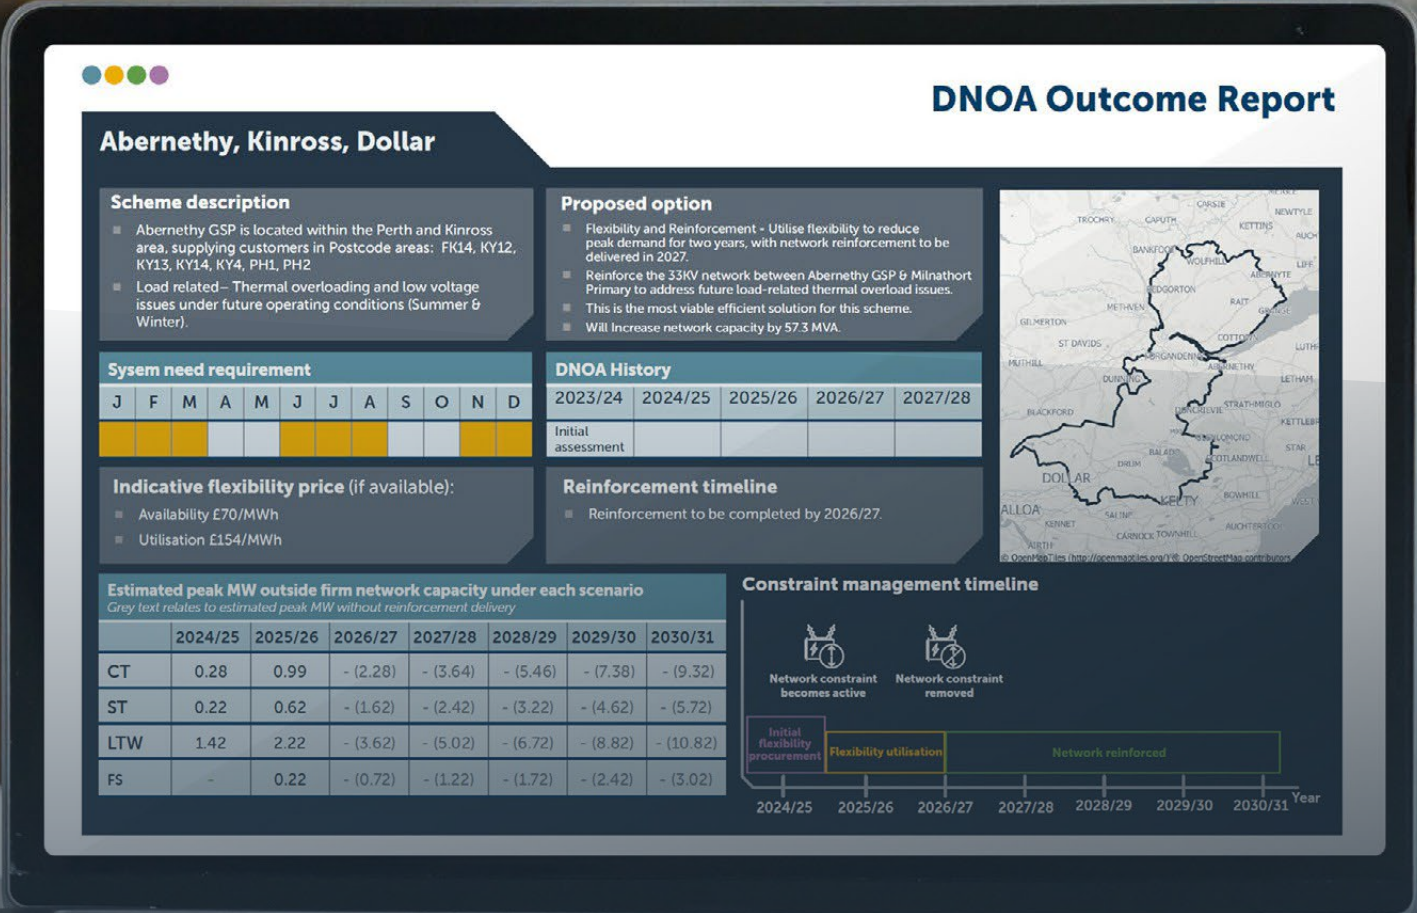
DNOA Outcome Report

Abernethy, Kinross, Dollar

Scheme description

Abernethy GSP is located within the Perth and Kinross area, supplying customers in Postcode areas: FK14, KY12, KY13, KY14, KY4, PH1, PH2

Load related– Thermal overloading and low voltage issues under future operating conditions (Summer & Winter).

Proposed option

Flexibility and Reinforcement - Utilise flexibility to reduce peak demand for two years, with network reinforcement to be delivered in 2027.

Reinforce the 33KV network between Abernethy GSP & Milnathort Primary to address future load-related thermal overload issues.

This is the most viable efficient solution for this scheme.

Will Increase network capacity by 57.3 MVA.

TROCHRY CAPUTH CARSIE NEWTYLE KETTINS BANKFOOT WOLFHILL ABERNYTE EDGORTON RAIT METHVEN GILMERTON ST DAVIDS COTTOWN MUTHILL ABERNETHY DUNNING BLACKFORD STRATHMIGLO DRUM BALADO DOLLAR KELTY ALLOA KENNET SALINE CARNOCK TOWNHILL BOWHILL AUCHTERTOOL LETHAM KETTLEBRIDGE STAR LUTHRIE LIFF AUCHTERHOUSE

© OpenMapTiles (http://openmaptiles.org/) © OpenStreetMap contributors

Sysem need requirement

| J | F | M | A | M | J | J | A | S | O | N | D |
|---|---|---|---|---|---|---|---|---|---|---|---|
| | | | | | | | | | | | |

DNOA History

| 2023/24 | 2024/25 | 2025/26 | 2026/27 | 2027/28 |
|---|---|---|---|---|
| Initial assessment | | | | |

Indicative flexibility price (if available):

Availability £70/MWh

Utilisation £154/MWh

Reinforcement timeline

Reinforcement to be completed by 2026/27.

Estimated peak MW outside firm network capacity under each scenario
Grey text relates to estimated peak MW without reinforcement delivery

| | 2024/25 | 2025/26 | 2026/27 | 2027/28 | 2028/29 | 2029/30 | 2030/31 |
|---|---|---|---|---|---|---|---|
| CT | 0.28 | 0.99 | - (2.28) | - (3.64) | - (5.46) | - (7.38) | - (9.32) |
| ST | 0.22 | 0.62 | - (1.62) | - (2.42) | - (3.22) | - (4.62) | - (5.72) |
| LTW | 1.42 | 2.22 | - (3.62) | - (5.02) | - (6.72) | - (8.82) | - (10.82) |
| FS | - | 0.22 | - (0.72) | - (1.22) | - (1.72) | - (2.42) | - (3.02) |

Constraint management timeline

Network constraint becomes active

Network constraint removed

Initial flexibility procurement

Flexibility utilisation

Network reinforced

2024/25 2025/26 2026/27 2027/28 2028/29 2029/30 2030/31 Year